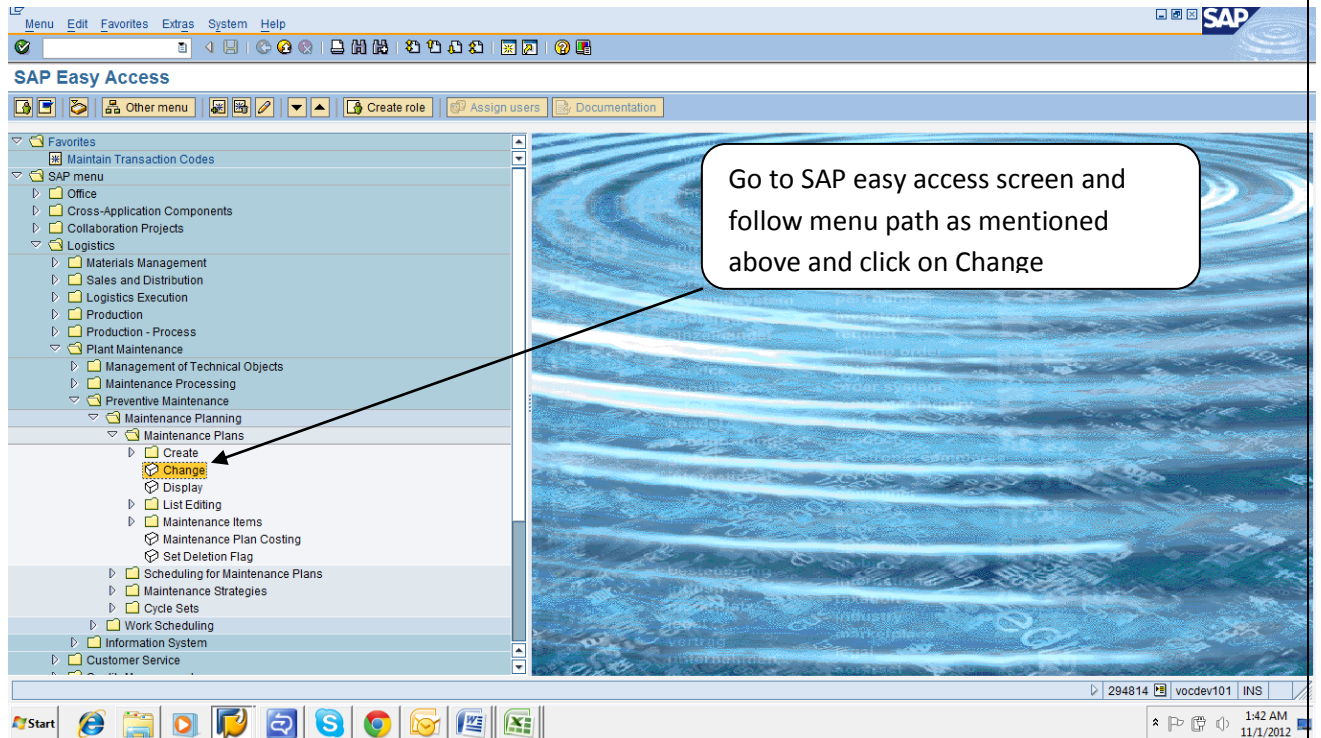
Menu Edit Favorites Extras System Help

SAP

SAP Easy Access

Other menu | Create role | Assign users | Documentation

Favorites
Maintain Transaction Codes
SAP menu
Office
Cross-Application Components
Collaboration Projects
Logistics
Materials Management
Sales and Distribution
Logistics Execution
Production
Production - Process
Plant Maintenance
Management of Technical Objects
Maintenance Processing
Preventive Maintenance
Maintenance Planning
Maintenance Plans
Create
Change
Display
List Editing
Maintenance Items
Maintenance Plan Costing
Set Deletion Flag
Scheduling for Maintenance Plans
Maintenance Strategies
Cycle Sets
Work Scheduling
Information System
Customer Service

Go to SAP easy access screen and follow menu path as mentioned above and click on Change

294814 | vocdev101 | INS

Start

1:42 AM
11/1/2012